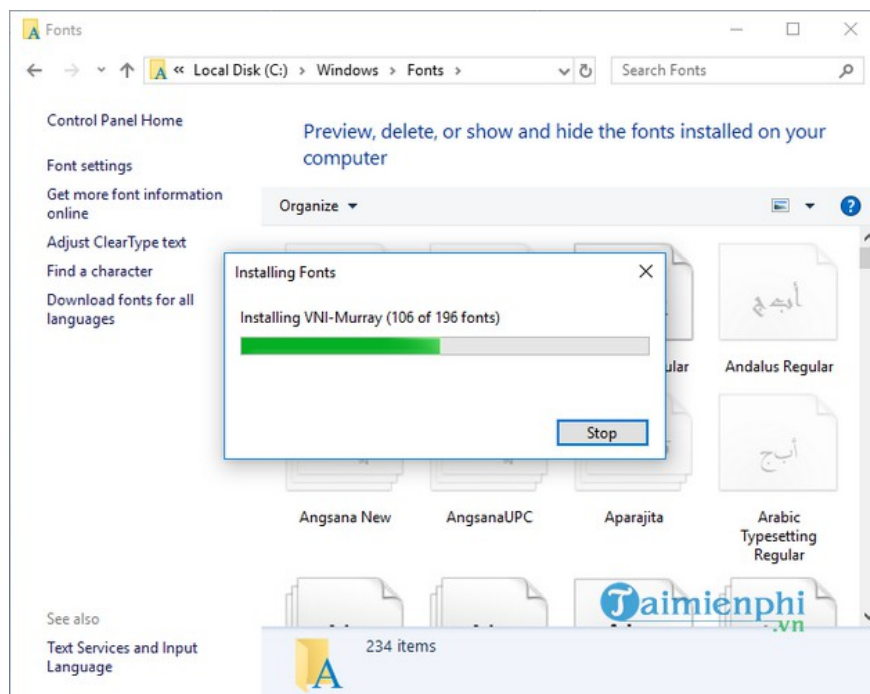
Fonts

« Local Disk (C:) › Windows › Fonts ›

Search Fonts

Control Panel Home

Font settings

Get more font information online

Adjust ClearType text

Find a character

Download fonts for all languages

Preview, delete, or show and hide the fonts installed on your computer

Organize

Installing Fonts

Installing VNI-Murray (106 of 196 fonts)

Stop

ular

أبجد

Andalus Regular

أبجد

Angsana New

AngsanaUPC

Aparajita

Arabic Typesetting Regular

See also

Text Services and Input Language

234 items

Taimienphi .vn